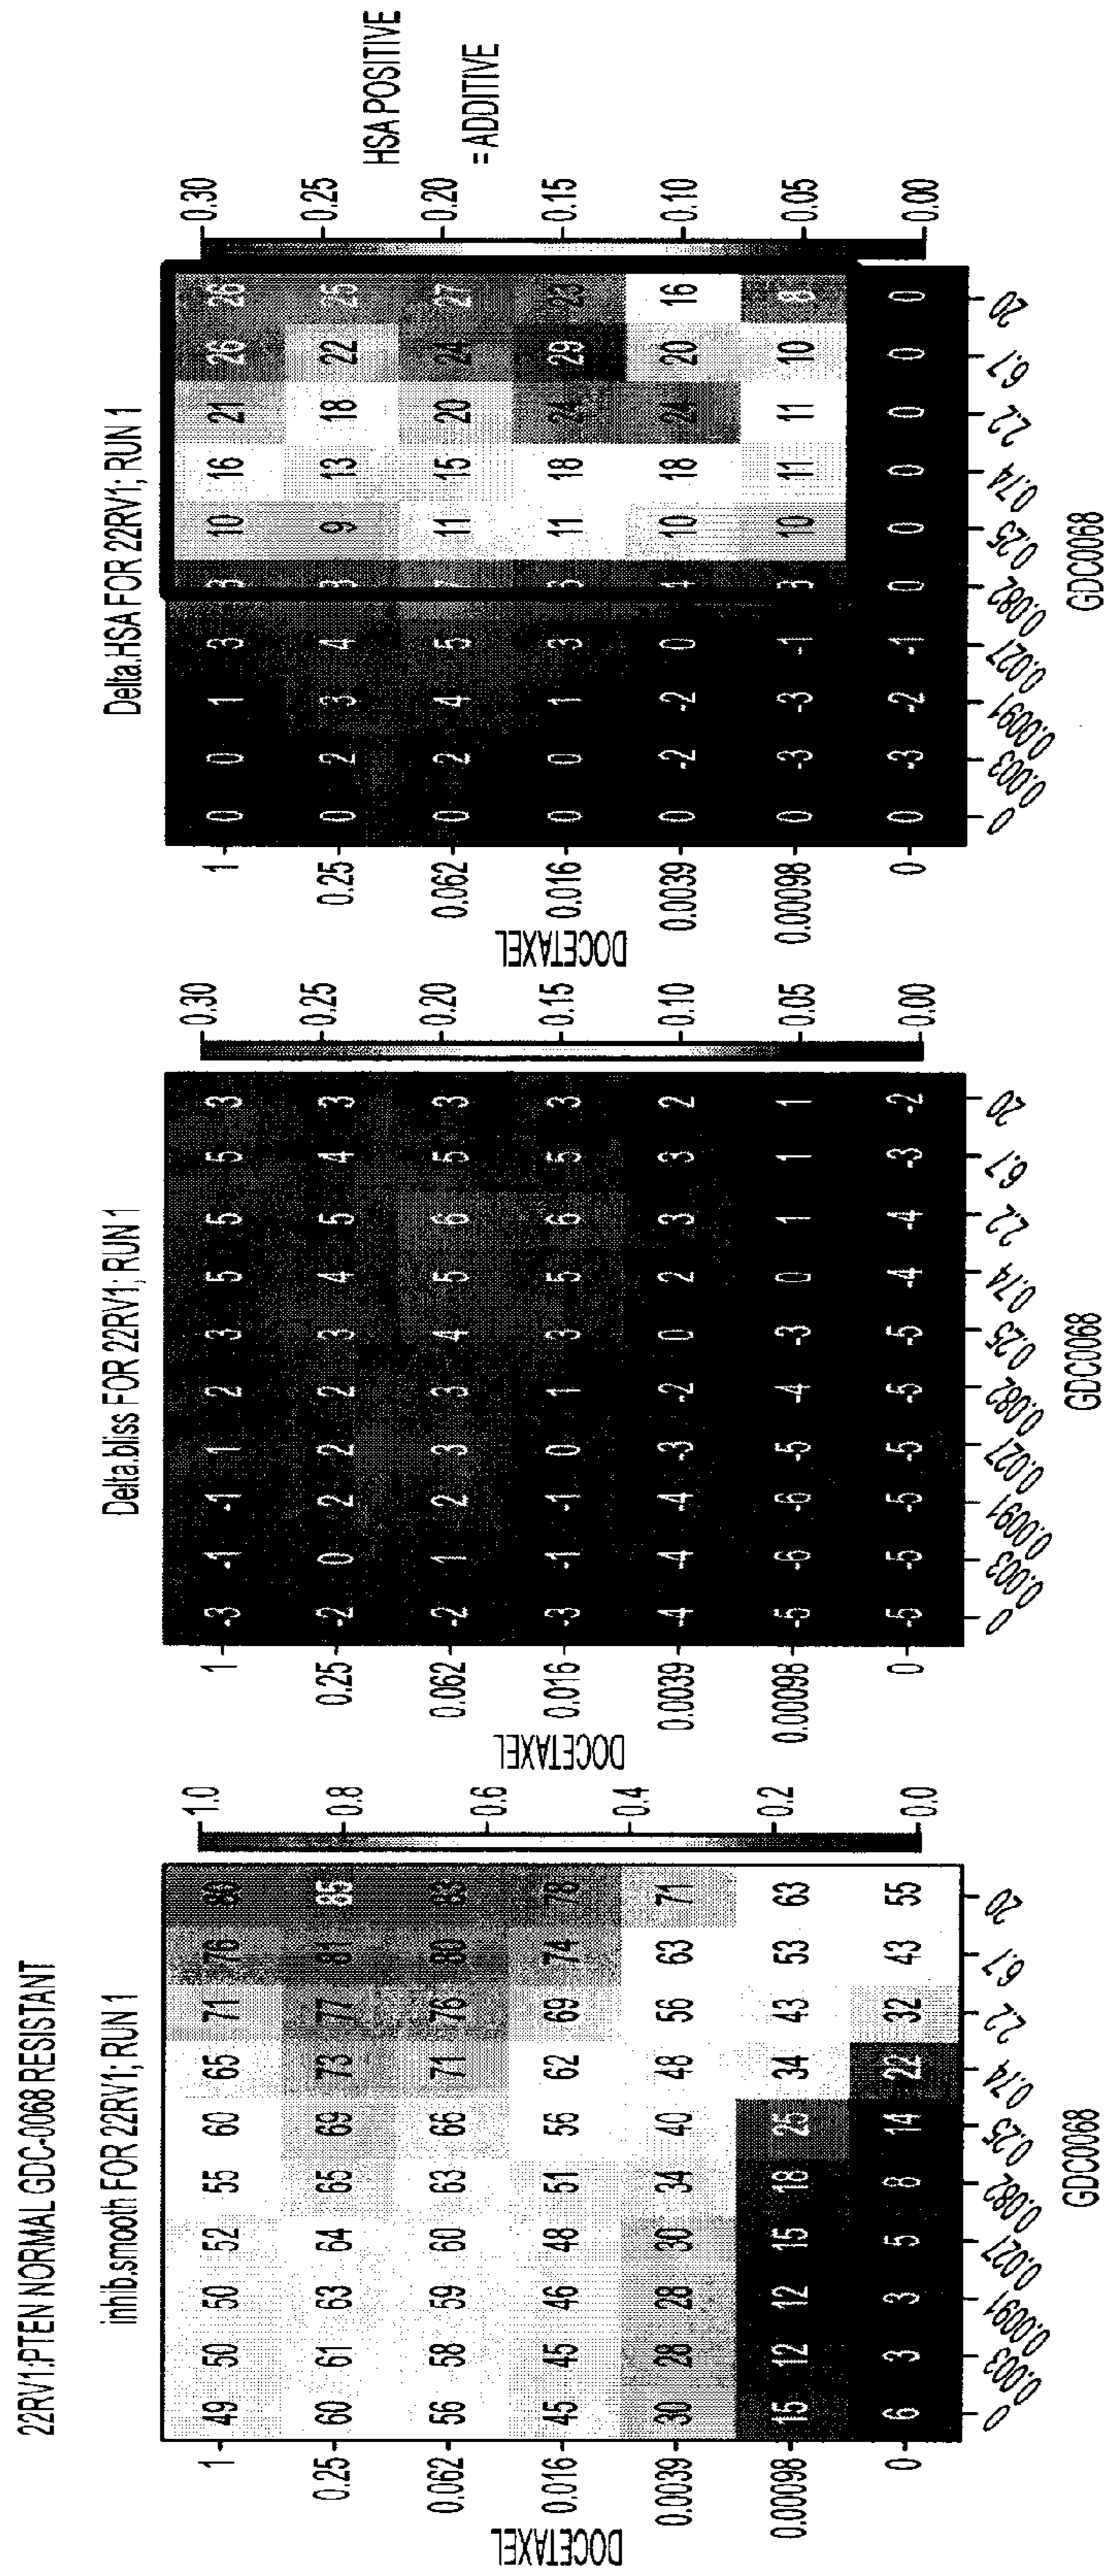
22RV1:PTEN NORMAL GDC-0068 RESISTANT

inhib.smooth FOR 22RV1; RUN 1

| DOCETAXEL | 0 | 0.003 | 0.0091 | 0.027 | 0.082 | 0.25 | 0.74 | 2.2 | 6.7 | 20 |
|---|---|---|---|---|---|---|---|---|---|---|
| 1 | 49 | 50 | 50 | 52 | 55 | 60 | 65 | 71 | 76 | 80 |
| 0.25 | 60 | 61 | 63 | 64 | 65 | 69 | 73 | 77 | 81 | 85 |
| 0.062 | 56 | 58 | 59 | 60 | 63 | 66 | 71 | 76 | 80 | 83 |
| 0.016 | 45 | 45 | 46 | 48 | 51 | 56 | 62 | 69 | 74 | 78 |
| 0.0039 | 30 | 28 | 28 | 30 | 34 | 40 | 48 | 56 | 63 | 71 |
| 0.00098 | 15 | 12 | 12 | 15 | 18 | 25 | 34 | 43 | 53 | 63 |
| 0 | 6 | 3 | 3 | 5 | 8 | 14 | 22 | 32 | 43 | 55 |

GDC0068

1.0 0.8 0.6 0.4 0.2 0.0

Delta.bliss FOR 22RV1; RUN 1

| DOCETAXEL | 0 | 0.003 | 0.0091 | 0.027 | 0.082 | 0.25 | 0.74 | 2.2 | 6.7 | 20 |
|---|---|---|---|---|---|---|---|---|---|---|
| 1 | -3 | -1 | -1 | 1 | 2 | 3 | 5 | 5 | 5 | 3 |
| 0.25 | -2 | 0 | 2 | 2 | 2 | 3 | 4 | 5 | 4 | 3 |
| 0.062 | -2 | 1 | 2 | 3 | 3 | 4 | 5 | 6 | 5 | 3 |
| 0.016 | -3 | -1 | -1 | 0 | 1 | 3 | 5 | 6 | 5 | 3 |
| 0.0039 | -4 | -4 | -4 | -3 | -2 | 0 | 2 | 3 | 3 | 2 |
| 0.00098 | -5 | -6 | -6 | -5 | -4 | -3 | 0 | 1 | 1 | 1 |
| 0 | -5 | -5 | -5 | -5 | -5 | -5 | -4 | -4 | -3 | -2 |

GDC0068

0.30 0.25 0.20 0.15 0.10 0.05 0.00

Delta.HSA FOR 22RV1; RUN 1

| DOCETAXEL | 0 | 0.003 | 0.0091 | 0.027 | 0.082 | 0.25 | 0.74 | 2.2 | 6.7 | 20 |
|---|---|---|---|---|---|---|---|---|---|---|
| 1 | 0 | 0 | 1 | 3 | 3 | 10 | 16 | 21 | 26 | 26 |
| 0.25 | 0 | 2 | 3 | 4 | 3 | 9 | 13 | 18 | 22 | 25 |
| 0.062 | 0 | 2 | 4 | 5 | 7 | 11 | 15 | 20 | 24 | 27 |
| 0.016 | 0 | 0 | 1 | 3 | 5 | 11 | 18 | 24 | 29 | 23 |
| 0.0039 | 0 | -2 | -2 | 0 | 1 | 10 | 18 | 24 | 20 | 16 |
| 0.00098 | 0 | -3 | -3 | -1 | 3 | 10 | 11 | 11 | 10 | 8 |
| 0 | 0 | -3 | -2 | -1 | 0 | 0 | 0 | 0 | 0 | 0 |

GDC0068

0.30 0.25 0.20 0.15 0.10 0.05 0.00

HSA POSITIVE
= ADDITIVE